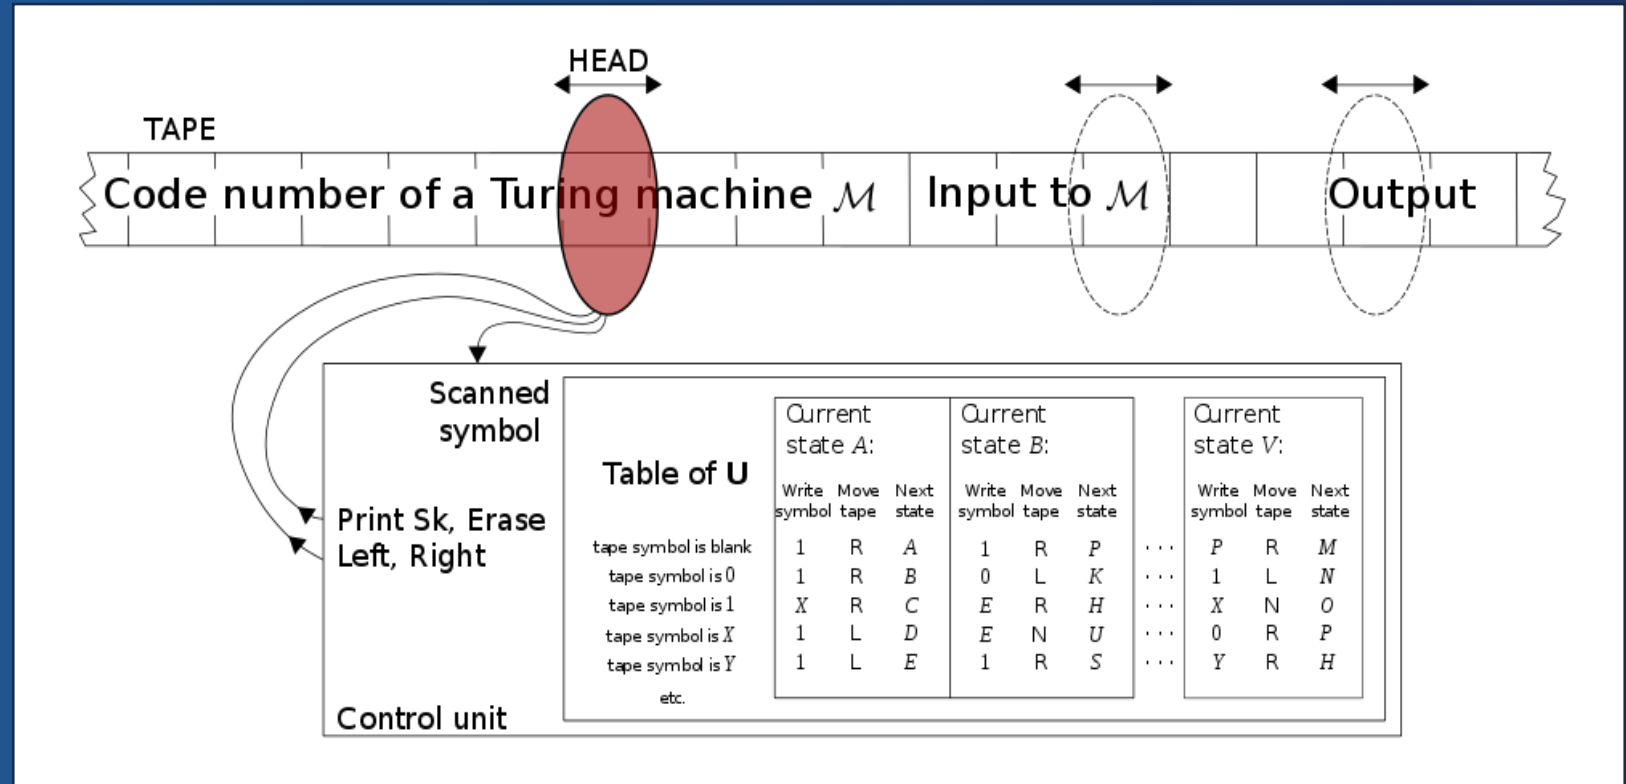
HEAD

TAPE

Code number of a Turing machine $\mathcal{M}$ | Input to $\mathcal{M}$ | Output

Scanned symbol

Print Sk, Erase Left, Right

Control unit

Table of **U**

| | Current state $A$: Write symbol | Move tape | Next state | Current state $B$: Write symbol | Move tape | Next state | | Current state $V$: Write symbol | Move tape | Next state |
|---|---|---|---|---|---|---|---|---|---|---|
| tape symbol is blank | 1 | R | $A$ | 1 | R | $P$ | ... | $P$ | R | $M$ |
| tape symbol is 0 | 1 | R | $B$ | 0 | L | $K$ | ... | 1 | L | $N$ |
| tape symbol is 1 | $X$ | R | $C$ | $E$ | R | $H$ | ... | $X$ | N | $O$ |
| tape symbol is $X$ | 1 | L | $D$ | $E$ | N | $U$ | ... | 0 | R | $P$ |
| tape symbol is $Y$ | 1 | L | $E$ | 1 | R | $S$ | ... | $Y$ | R | $H$ |
| etc. | | | | | | | | | | |